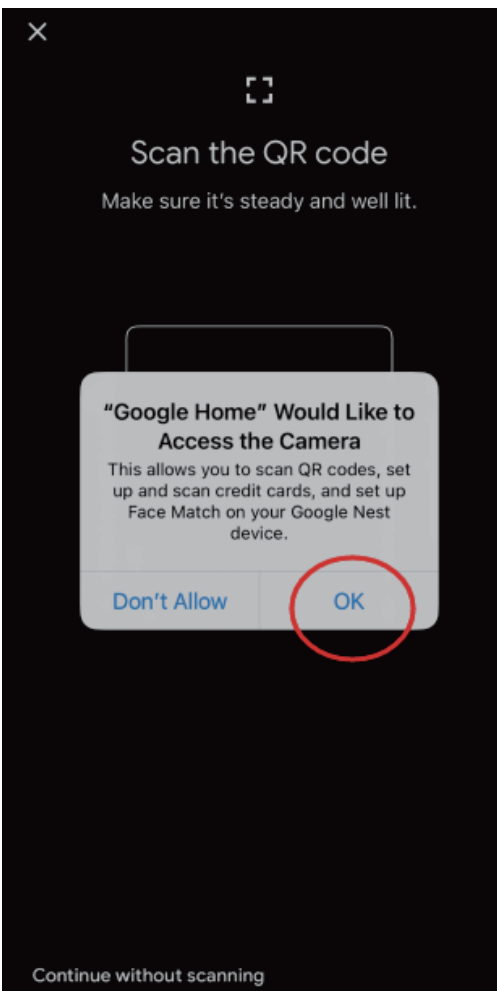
×

Scan the QR code

Make sure it's steady and well lit.

"Google Home" Would Like to Access the Camera

This allows you to scan QR codes, set up and scan credit cards, and set up Face Match on your Google Nest device.

Don't Allow

OK

Continue without scanning